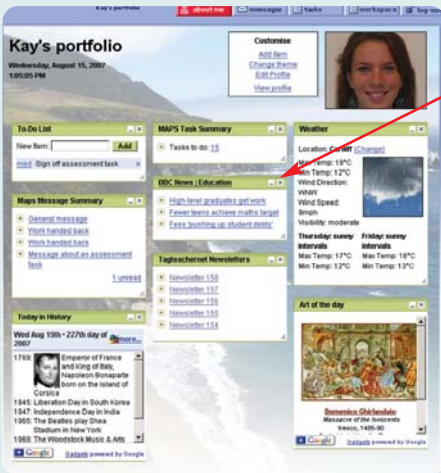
Kay's portfolio

about me | messages | tasks | workspace | log out

Kay's portfolio
Wednesday, August 15, 2007
1:05:05 PM

Customise
Add item
Change theme
Edit Profile
View profile

To-Do List
New Item: Add
med Sign off assessment task ×

MAPS Task Summary
Tasks to do: 15

Weather
Location: Cardiff (Change)
Max Temp: 19°C
Min Temp: 12°C
Wind Direction: WNW
Wind Speed: 8mph
Visibility: moderate

Thursday: sunny intervals
Max Temp: 17°C
Min Temp: 12°C

Friday: sunny intervals
Max Temp: 18°C
Min Temp: 12°C

Maps Message Summary
General message
Work handed back
Work handed back
Message about an assessment task
1 unread

BBC News | Education
High-level graduates get work
Fewer teens achieve maths target
Fees 'pushing up student debts'

Tagteachernet Newsletters
Newsletter 158
Newsletter 157
Newsletter 156
Newsletter 155
Newsletter 154

Today in History
Wed Aug 15th - 227th day of 2007
more...
1769: Emperor of France and King of Italy, Napoleon Bonaparte born on the island of Corsica
1945: Liberation Day in South Korea
1947: Independence Day in India
1965: The Beatles play Shea Stadium in New York
1969: The Woodstock Music & Arts

Art of the day
Domenico Ghirlandaio
Massacre of the Innocents
fresco, 1485-90

Google Gadgets powered by Google
Google Gadgets powered by Google